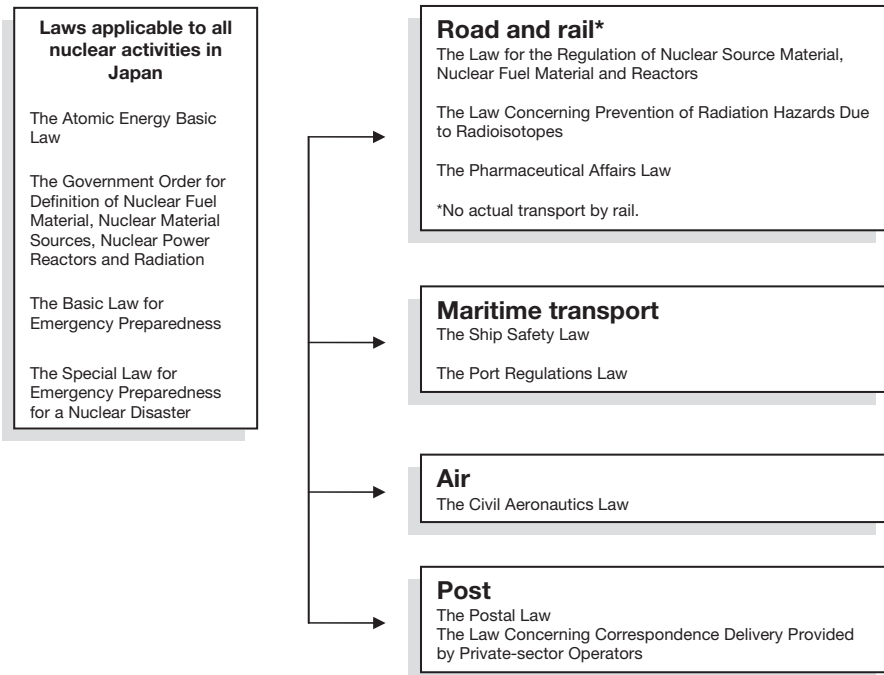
Laws applicable to all nuclear activities in Japan

The Atomic Energy Basic Law

The Government Order for Definition of Nuclear Fuel Material, Nuclear Material Sources, Nuclear Power Reactors and Radiation

The Basic Law for Emergency Preparedness

The Special Law for Emergency Preparedness for a Nuclear Disaster

Road and rail*
The Law for the Regulation of Nuclear Source Material, Nuclear Fuel Material and Reactors

The Law Concerning Prevention of Radiation Hazards Due to Radioisotopes

The Pharmaceutical Affairs Law

*No actual transport by rail.

Maritime transport
The Ship Safety Law

The Port Regulations Law

Air
The Civil Aeronautics Law

Post
The Postal Law
The Law Concerning Correspondence Delivery Provided by Private-sector Operators